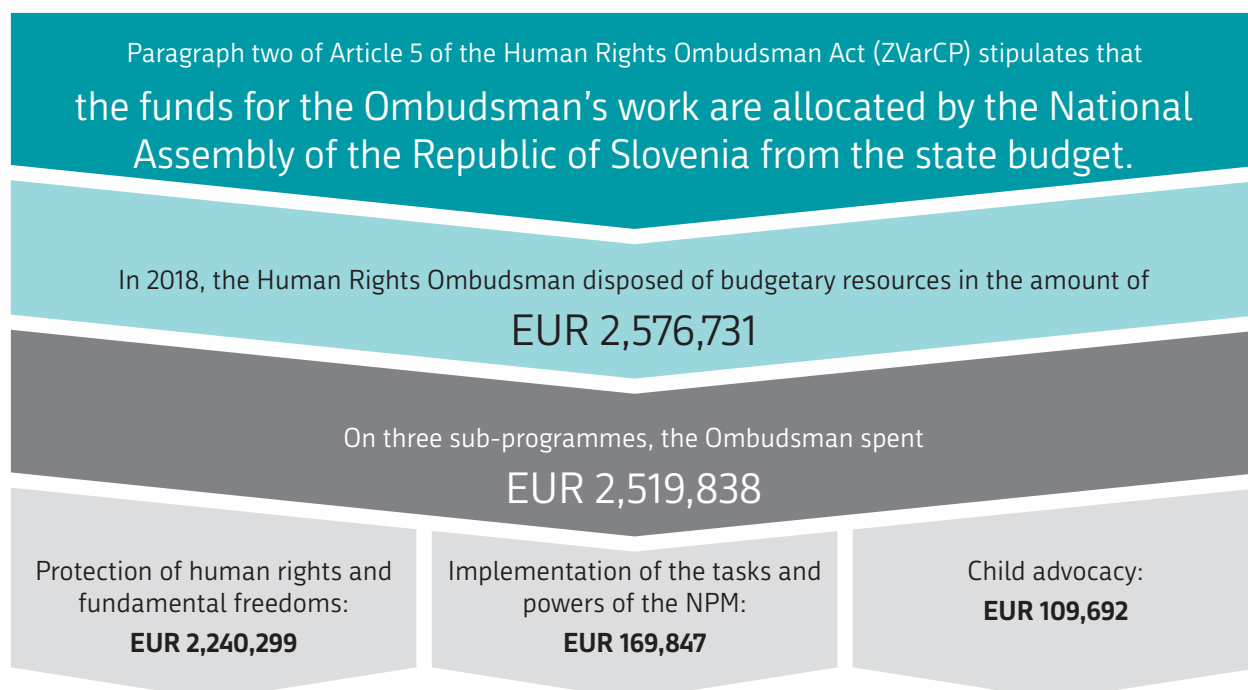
Paragraph two of Article 5 of the Human Rights Ombudsman Act (ZVarCP) stipulates that

the funds for the Ombudsman's work are allocated by the National Assembly of the Republic of Slovenia from the state budget.

In 2018, the Human Rights Ombudsman disposed of budgetary resources in the amount of

EUR 2,576,731

On three sub-programmes, the Ombudsman spent

EUR 2,519,838

Protection of human rights and fundamental freedoms:

**EUR 2,240,299**

Implementation of the tasks and powers of the NPM:

**EUR 169,847**

Child advocacy:

**EUR 109,692**